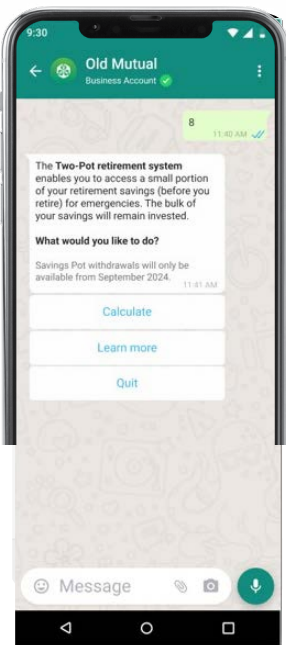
9:30

Old Mutual
Business Account

8
11:40 AM

The Two-Pot retirement system enables you to access a small portion of your retirement savings (before you retire) for emergencies. The bulk of your savings will remain invested.

What would you like to do?

Savings Pot withdrawals will only be available from September 2024.
11:41 AM

Calculate

Learn more

Quit

Message